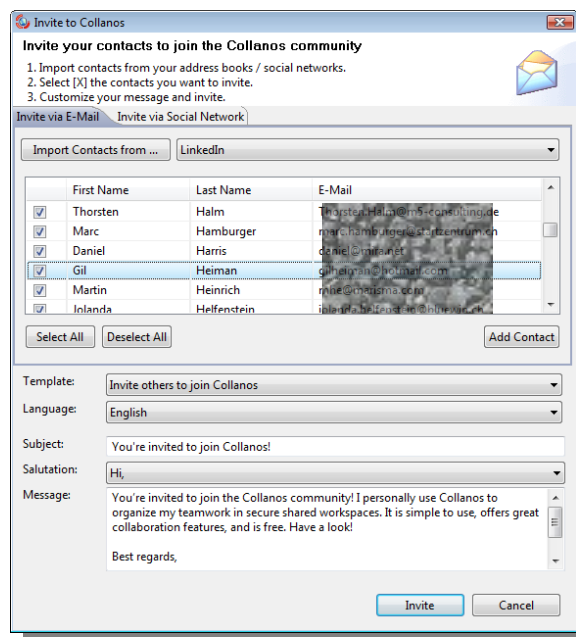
Invite to Collanos

Invite your contacts to join the Collanos community

1. Import contacts from your address books / social networks.
2. Select [X] the contacts you want to invite.
3. Customize your message and invite.

Invite via E-Mail | Invite via Social Network

Import Contacts from ... | LinkedIn

| | First Name | Last Name | E-Mail |
|---|---|---|---|
| ☑ | Thorsten | Halm | Thorsten.Halm@m5-consulting.de |
| ☑ | Marc | Hamburger | marc.hamburger@startzentrum.ch |
| ☑ | Daniel | Harris | daniel@mira.net |
| ☑ | Gil | Heiman | gilheiman@hotmail.com |
| ☑ | Martin | Heinrich | mhe@merisma.com |
| ☑ | Jolanda | Helfenstein | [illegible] |

Select All | Deselect All | Add Contact

Template: Invite others to join Collanos

Language: English

Subject: You're invited to join Collanos!

Salutation: Hi,

Message: You're invited to join the Collanos community! I personally use Collanos to organize my teamwork in secure shared workspaces. It is simple to use, offers great collaboration features, and is free. Have a look!

Best regards,

Invite | Cancel